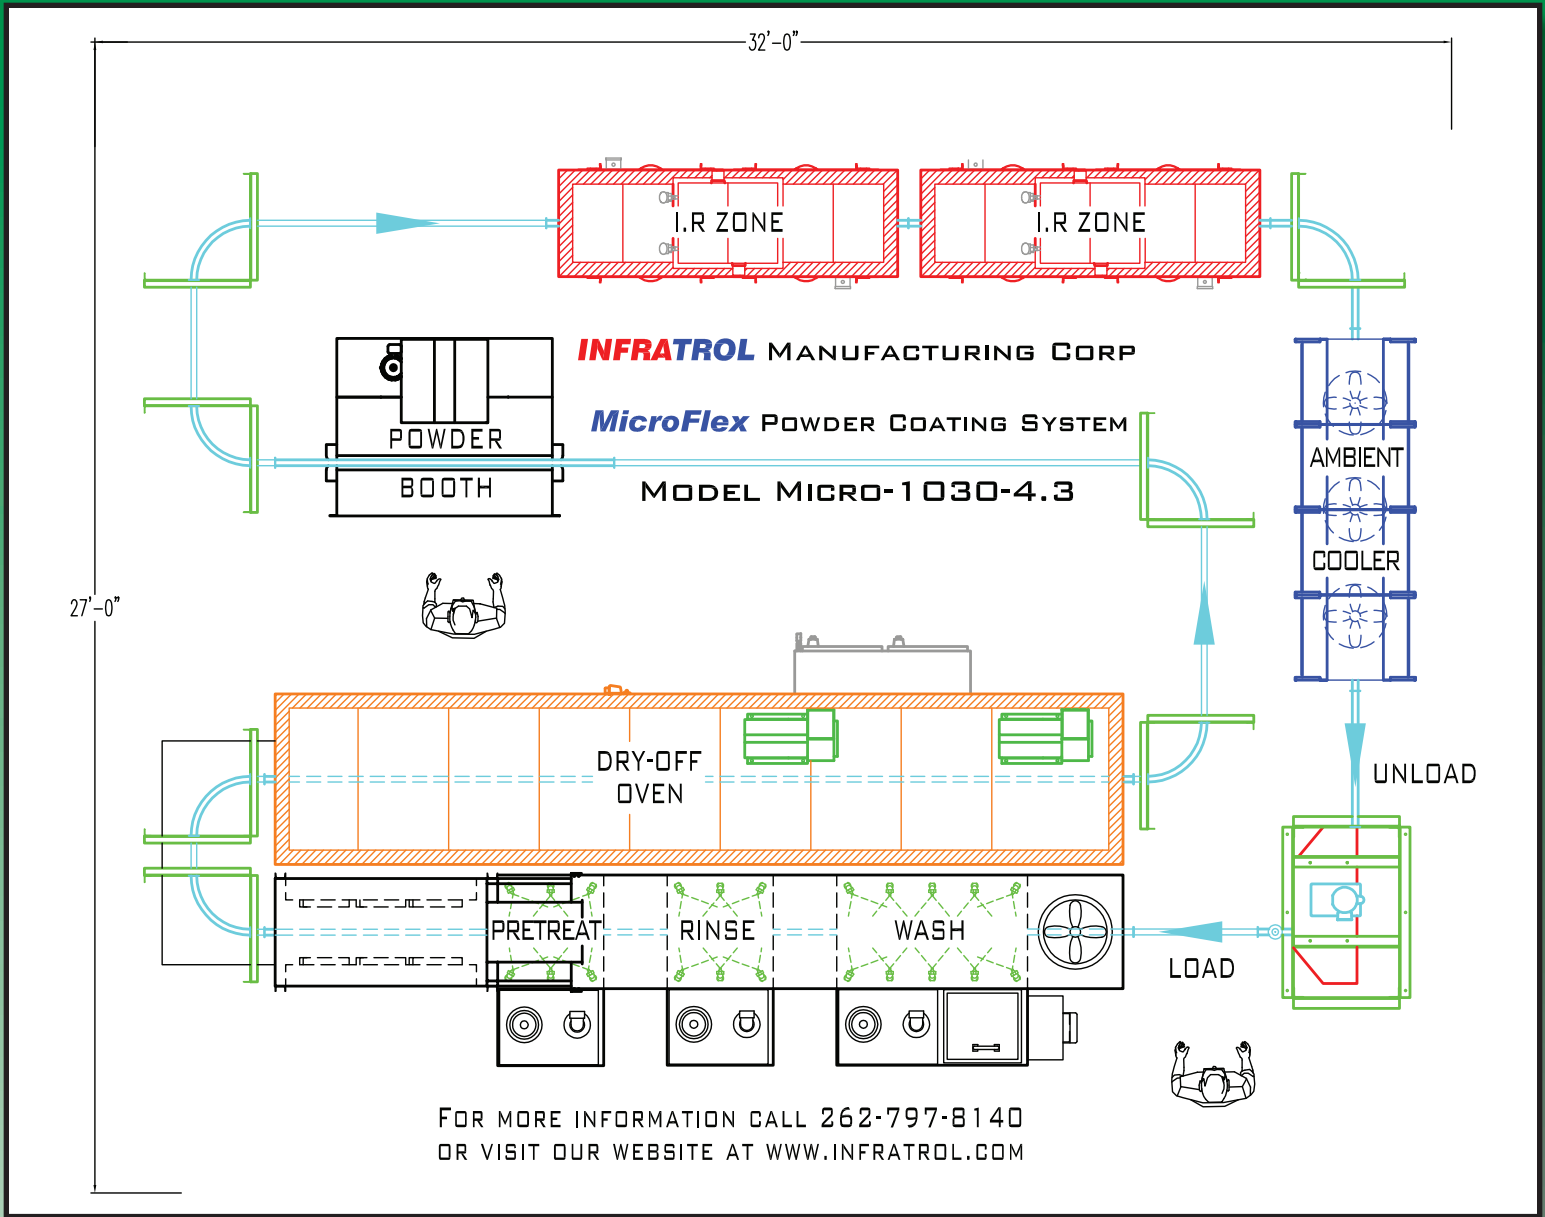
32'–0"

I.R ZONE

I.R ZONE

INFRATROL Manufacturing Corp

MicroFlex Powder Coating System

Model Micro-1030-4.3

POWDER

BOOTH

AMBIENT

COOLER

27'–0"

DRY-OFF
OVEN

UNLOAD

PRETREAT

RINSE

WASH

LOAD

For more information call 262-797-8140
or visit our website at www.infratrol.com